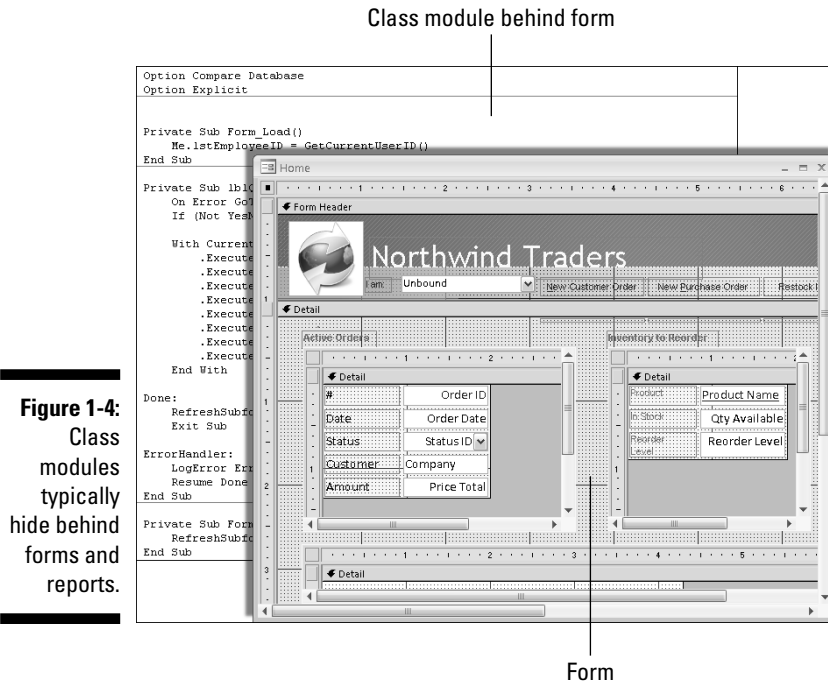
Class module behind form

Option Compare Database
Option Explicit

Private Sub Form_Load()
    Me.lstEmployeeID = GetCurrentUserID()
End Sub

Private Sub lblC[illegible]
    On Error GoT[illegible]
    If (Not YesN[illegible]

    With Current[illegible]
        .Execute
        .Execute
        .Execute
        .Execute
        .Execute
        .Execute
        .Execute
        .Execute
    End With

Done:
    RefreshSubfo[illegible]
    Exit Sub

ErrorHandler:
    LogError Err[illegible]
    Resume Done
End Sub

Private Sub Form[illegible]
    RefreshSubfo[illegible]
End Sub

Home

Form Header

Northwind Traders

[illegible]am: Unbound

New Customer Order New Purchase Order Restock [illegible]

Detail

Active Orders

Detail

| # | Order ID |
|---|---|
| Date | Order Date |
| Status | Status ID |
| Customer | Company |
| Amount | Price Total |

Inventory to Reorder

Detail

| Product | Product Name |
|---|---|
| In Stock | Qty Available |
| Reorder Level | Reorder Level |

Detail

Figure 1-4: Class modules typically hide behind forms and reports.

Form